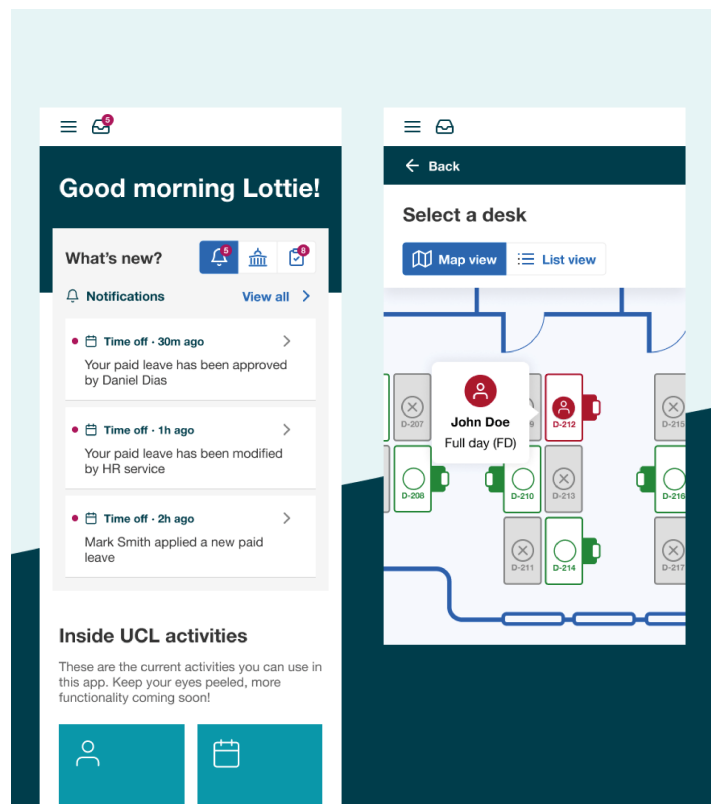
5

Good morning Lottie!

What's new?

5

8

Notifications

View all

Time off · 30m ago

Your paid leave has been approved by Daniel Dias

Time off · 1h ago

Your paid leave has been modified by HR service

Time off · 2h ago

Mark Smith applied a new paid leave

Inside UCL activities

These are the current activities you can use in this app. Keep your eyes peeled, more functionality coming soon!

Back

Select a desk

Map view

List view

D-207

John Doe

Full day (FD)

D-212

D-215

D-208

D-210

D-213

D-216

D-211

D-214

D-217